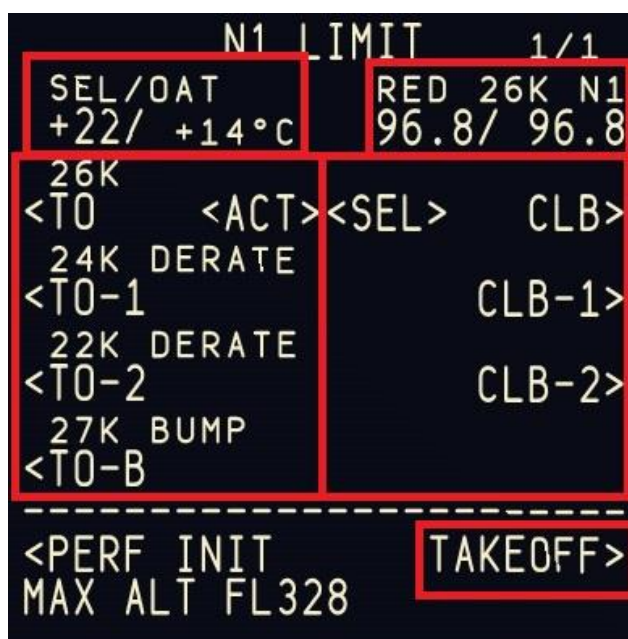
N1 LIMIT 1/1

SEL/OAT
+22/ +14°C

RED 26K N1
96.8/ 96.8

26K
<TO <ACT> <SEL> CLB>

24K DERATE
<TO-1 CLB-1>

22K DERATE
<TO-2 CLB-2>

27K BUMP
<TO-B

------------------------

<PERF INIT TAKEOFF>
MAX ALT FL328